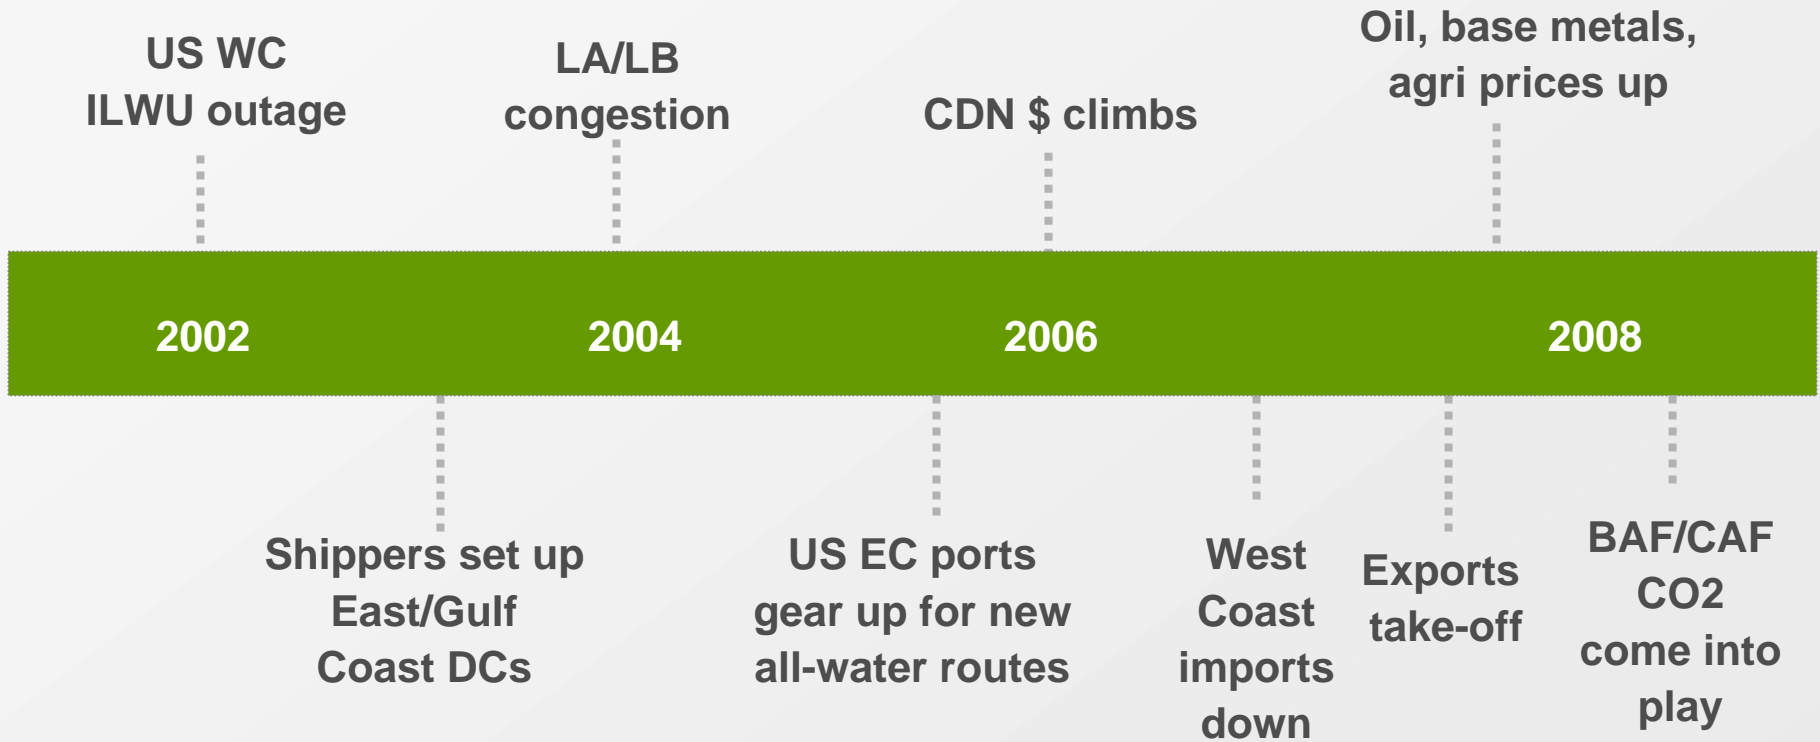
US WC
ILWU outage

LA/LB
congestion

CDN $ climbs

Oil, base metals,
agri prices up

2002

2004

2006

2008

Shippers set up
East/Gulf
Coast DCs

US EC ports
gear up for new
all-water routes

West
Coast
imports
down

Exports
take-off

BAF/CAF
CO2
come into
play